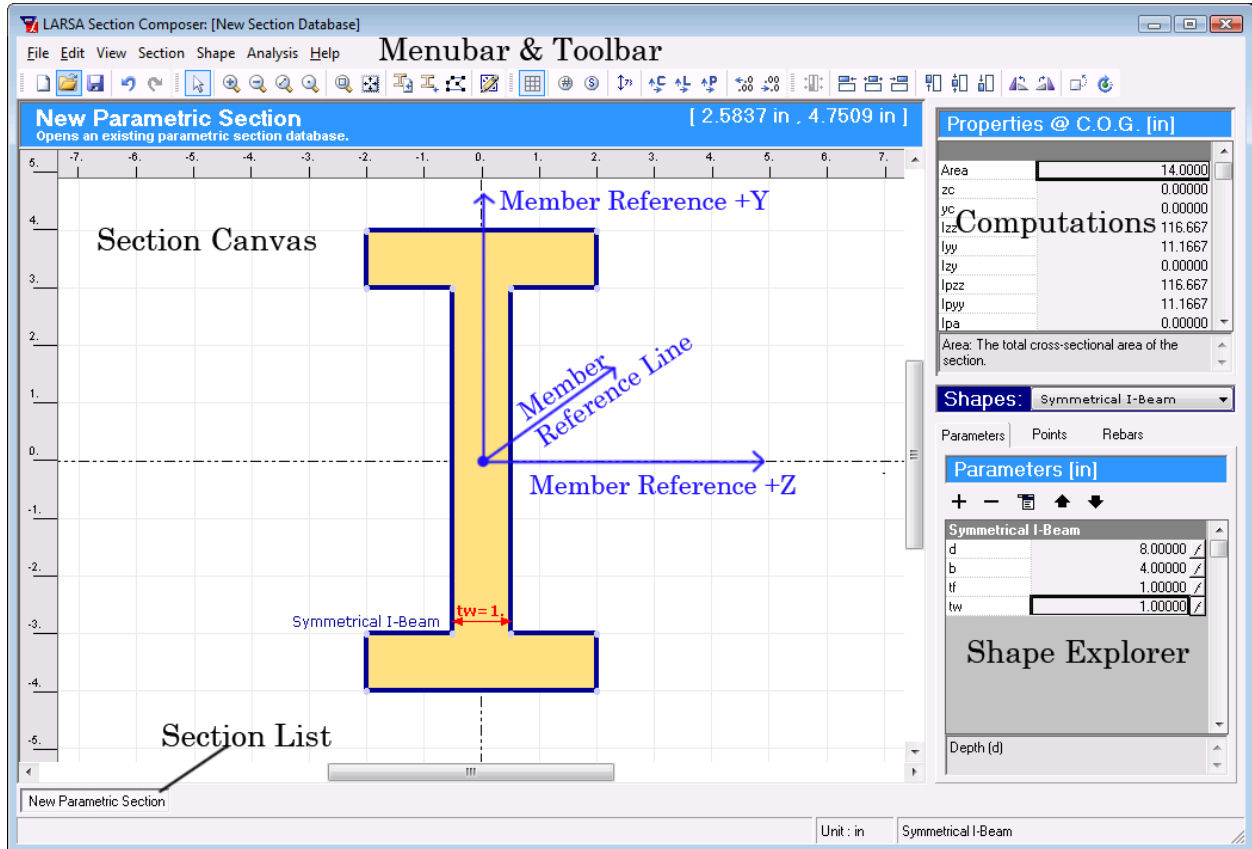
LARSA Section Composer: [New Section Database]

File Edit View Section Shape Analysis Help

Menubar & Toolbar

New Parametric Section
Opens an existing parametric section database.

[ 2.5837 in , 4.7509 in ]

-7. -6. -5. -4. -3. -2. -1. 0. 1. 2. 3. 4. 5. 6. 7.

5. 4. 3. 2. 1. 0. -1. -2. -3. -4. -5.

Section Canvas

Member Reference +Y

Member Reference Line

Member Reference +Z

Symmetrical I-Beam

tw= 1.

Section List

New Parametric Section

Properties @ C.O.G. [in]

| Area | 14.0000 |
|---|---|
| zc | 0.00000 |
| yc | 0.00000 |
| Izz | 116.667 |
| Iyy | 11.1667 |
| Izy | 0.00000 |
| Ipzz | 116.667 |
| Ipyy | 11.1667 |
| Ipa | 0.00000 |

Computations

Area: The total cross-sectional area of the section.

Shapes: Symmetrical I-Beam

Parameters Points Rebars

Parameters [in]

+ −

| Symmetrical I-Beam | |
|---|---|
| d | 8.00000 |
| b | 4.00000 |
| tf | 1.00000 |
| tw | 1.00000 |

Shape Explorer

Depth (d)

Unit : in

Symmetrical I-Beam